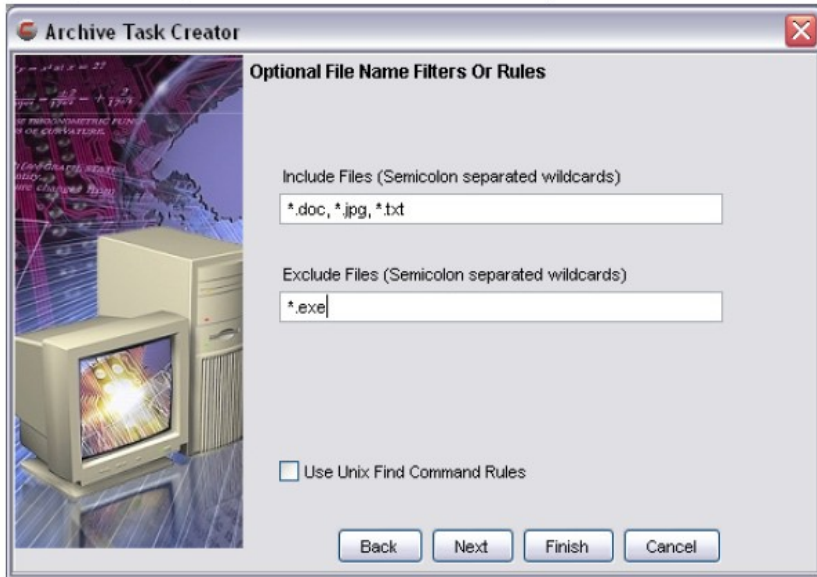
Archive Task Creator

Optional File Name Filters Or Rules

Include Files (Semicolon separated wildcards)

*.doc, *.jpg, *.txt

Exclude Files (Semicolon separated wildcards)

*.exe

Use Unix Find Command Rules

Back Next Finish Cancel